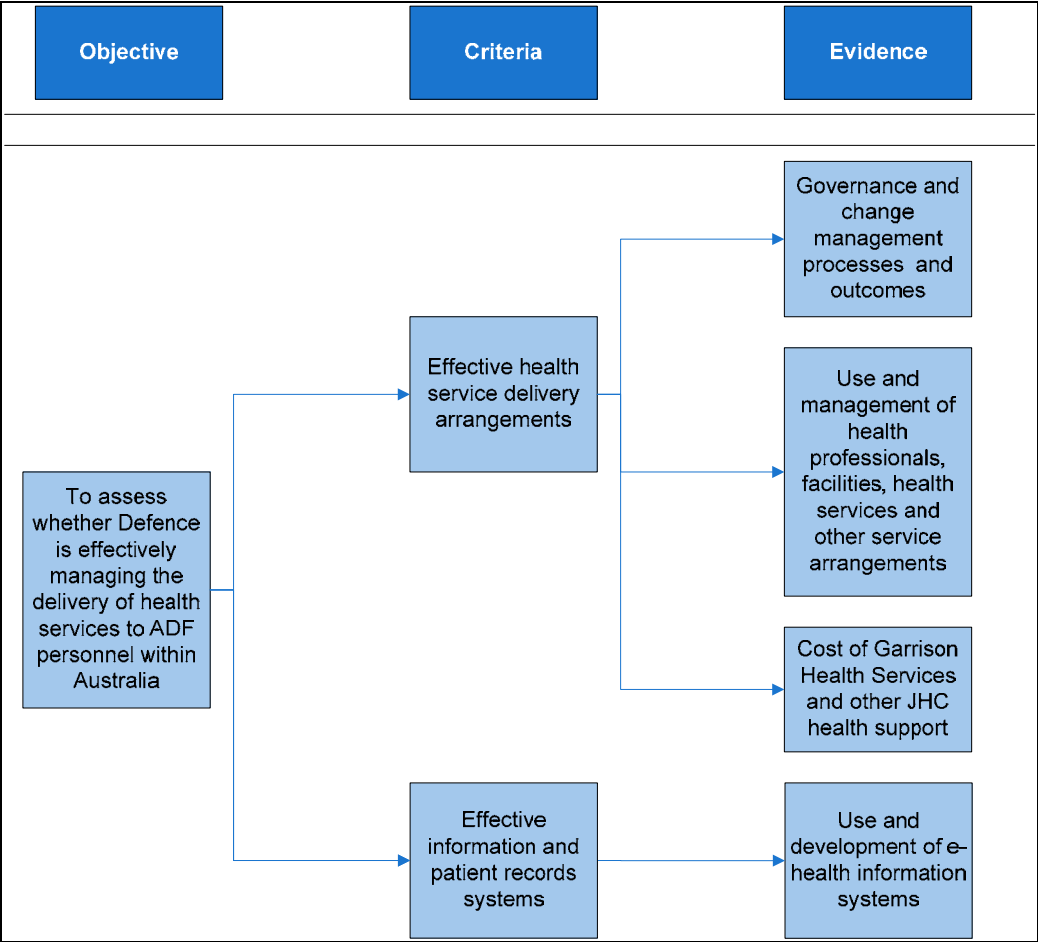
Objective

Criteria

Evidence

To assess whether Defence is effectively managing the delivery of health services to ADF personnel within Australia

Effective health service delivery arrangements

Governance and change management processes and outcomes

Use and management of health professionals, facilities, health services and other service arrangements

Cost of Garrison Health Services and other JHC health support

Effective information and patient records systems

Use and development of e-health information systems